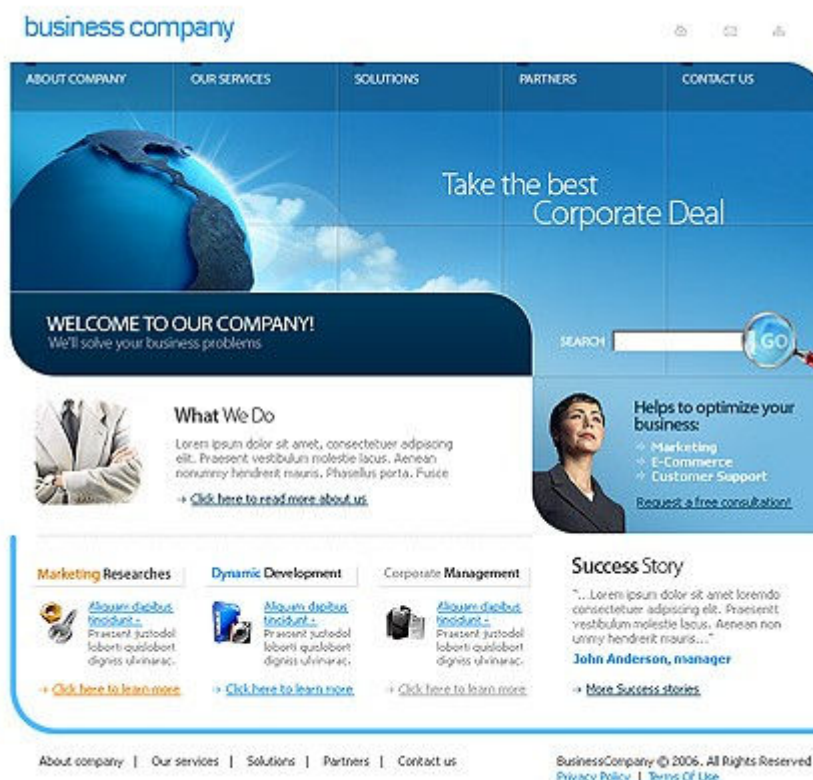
business company

ABOUT COMPANY | OUR SERVICES | SOLUTIONS | PARTNERS | CONTACT US

Take the best
Corporate Deal

WELCOME TO OUR COMPANY!
We'll solve your business problems

SEARCH GO

What We Do

Lorem ipsum dolor sit amet, consectetuer adipiscing elit. Praesent vestibulum molestie lacus. Aenean nonummy hendrerit mauris. Phasellus porta. Fusce

→ Click here to read more about us

Helps to optimize your business:
→ Marketing
→ E-Commerce
→ Customer Support

Request a free consultation!

Marketing Researches

Aliquam dapibus tincidunt - Praesent justodol loborti quislobort digniss ulvinarac.

→ Click here to learn more

Dynamic Development

Aliquam dapibus tincidunt - Praesent justodol loborti quislobort digniss ulvinarac.

→ Click here to learn more

Corporate Management

Aliquam dapibus tincidunt - Praesent justodol loborti quislobort digniss ulvinarac.

→ Click here to learn more

Success Story

"...Lorem ipsum dolor sit amet loremdo consectetuer adipiscing elit. Praesentt vestibulum molestie lacus. Aenean non ummy hendrerit mauris..."

John Anderson, manager

→ More Success stories

About company | Our services | Solutions | Partners | Contact us

BusinessCompany © 2006. All Rights Reserved
Privacy Policy | Terms Of Use